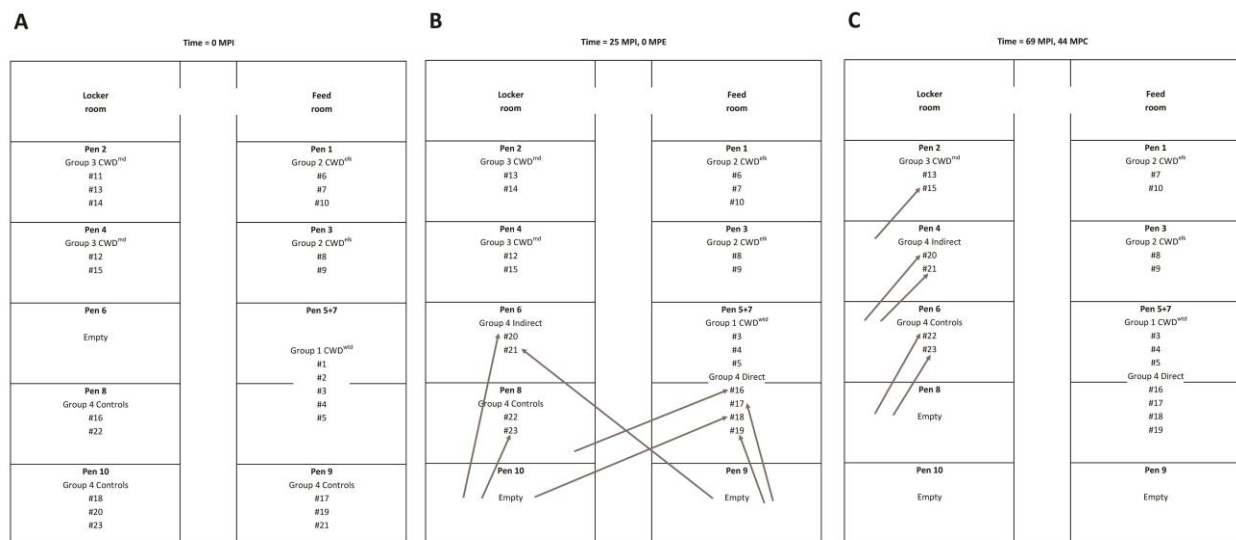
A

Time = 0 MPI

Locker room

Feed room

Pen 2
Group 3 CWD$^{md}$
#11
#13
#14

Pen 1
Group 2 CWD$^{elk}$
#6
#7
#10

Pen 4
Group 3 CWD$^{md}$
#12
#15

Pen 3
Group 2 CWD$^{elk}$
#8
#9

Pen 6
Empty

Pen 5+7
Group 1 CWD$^{wtd}$
#1
#2
#3
#4
#5

Pen 8
Group 4 Controls
#16
#22

Pen 10
Group 4 Controls
#18
#20
#23

Pen 9
Group 4 Controls
#17
#19
#21

B

Time = 25 MPI, 0 MPE

Locker room

Feed room

Pen 2
Group 3 CWD$^{md}$
#13
#14

Pen 1
Group 2 CWD$^{elk}$
#6
#7
#10

Pen 4
Group 3 CWD$^{md}$
#12
#15

Pen 3
Group 2 CWD$^{elk}$
#8
#9

Pen 6
Group 4 Indirect
#20
#21

Pen 5+7
Group 1 CWD$^{wtd}$
#3
#4
#5
Group 4 Direct
#16
#17
#18
#19

Pen 8
Group 4 Controls
#22
#23

Pen 10
Empty

Pen 9
Empty

C

Time = 69 MPI, 44 MPC

Locker room

Feed room

Pen 2
Group 3 CWD$^{md}$
#13
#15

Pen 1
Group 2 CWD$^{elk}$
#7
#10

Pen 4
Group 4 Indirect
#20
#21

Pen 3
Group 2 CWD$^{elk}$
#8
#9

Pen 6
Group 4 Controls
#22
#23

Pen 5+7
Group 1 CWD$^{wtd}$
#3
#4
#5
Group 4 Direct
#16
#17
#18
#19

Pen 8
Empty

Pen 10
Empty

Pen 9
Empty